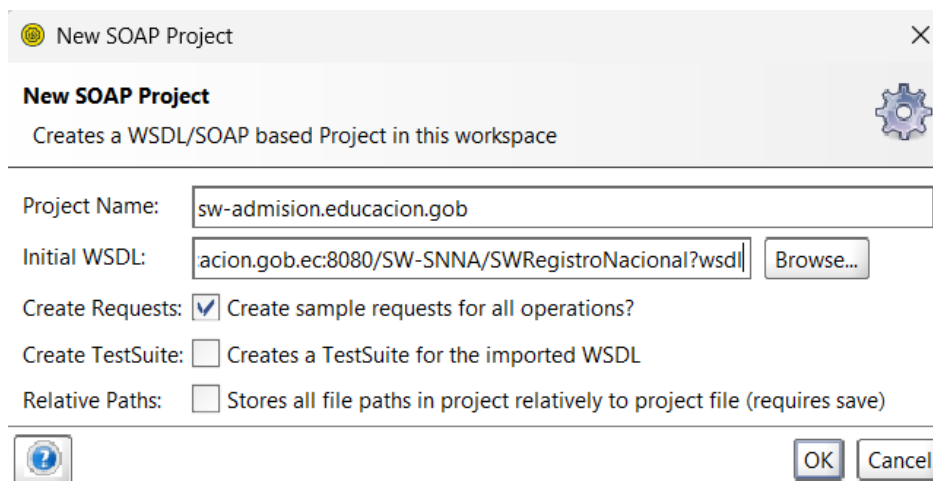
New SOAP Project

New SOAP Project
Creates a WSDL/SOAP based Project in this workspace

Project Name: sw-admision.educacion.gob
Initial WSDL: acion.gob.ec:8080/SW-SNNA/SWRegistroNacional?wsdl Browse...
Create Requests: Create sample requests for all operations?
Create TestSuite: Creates a TestSuite for the imported WSDL
Relative Paths: Stores all file paths in project relatively to project file (requires save)

OK Cancel